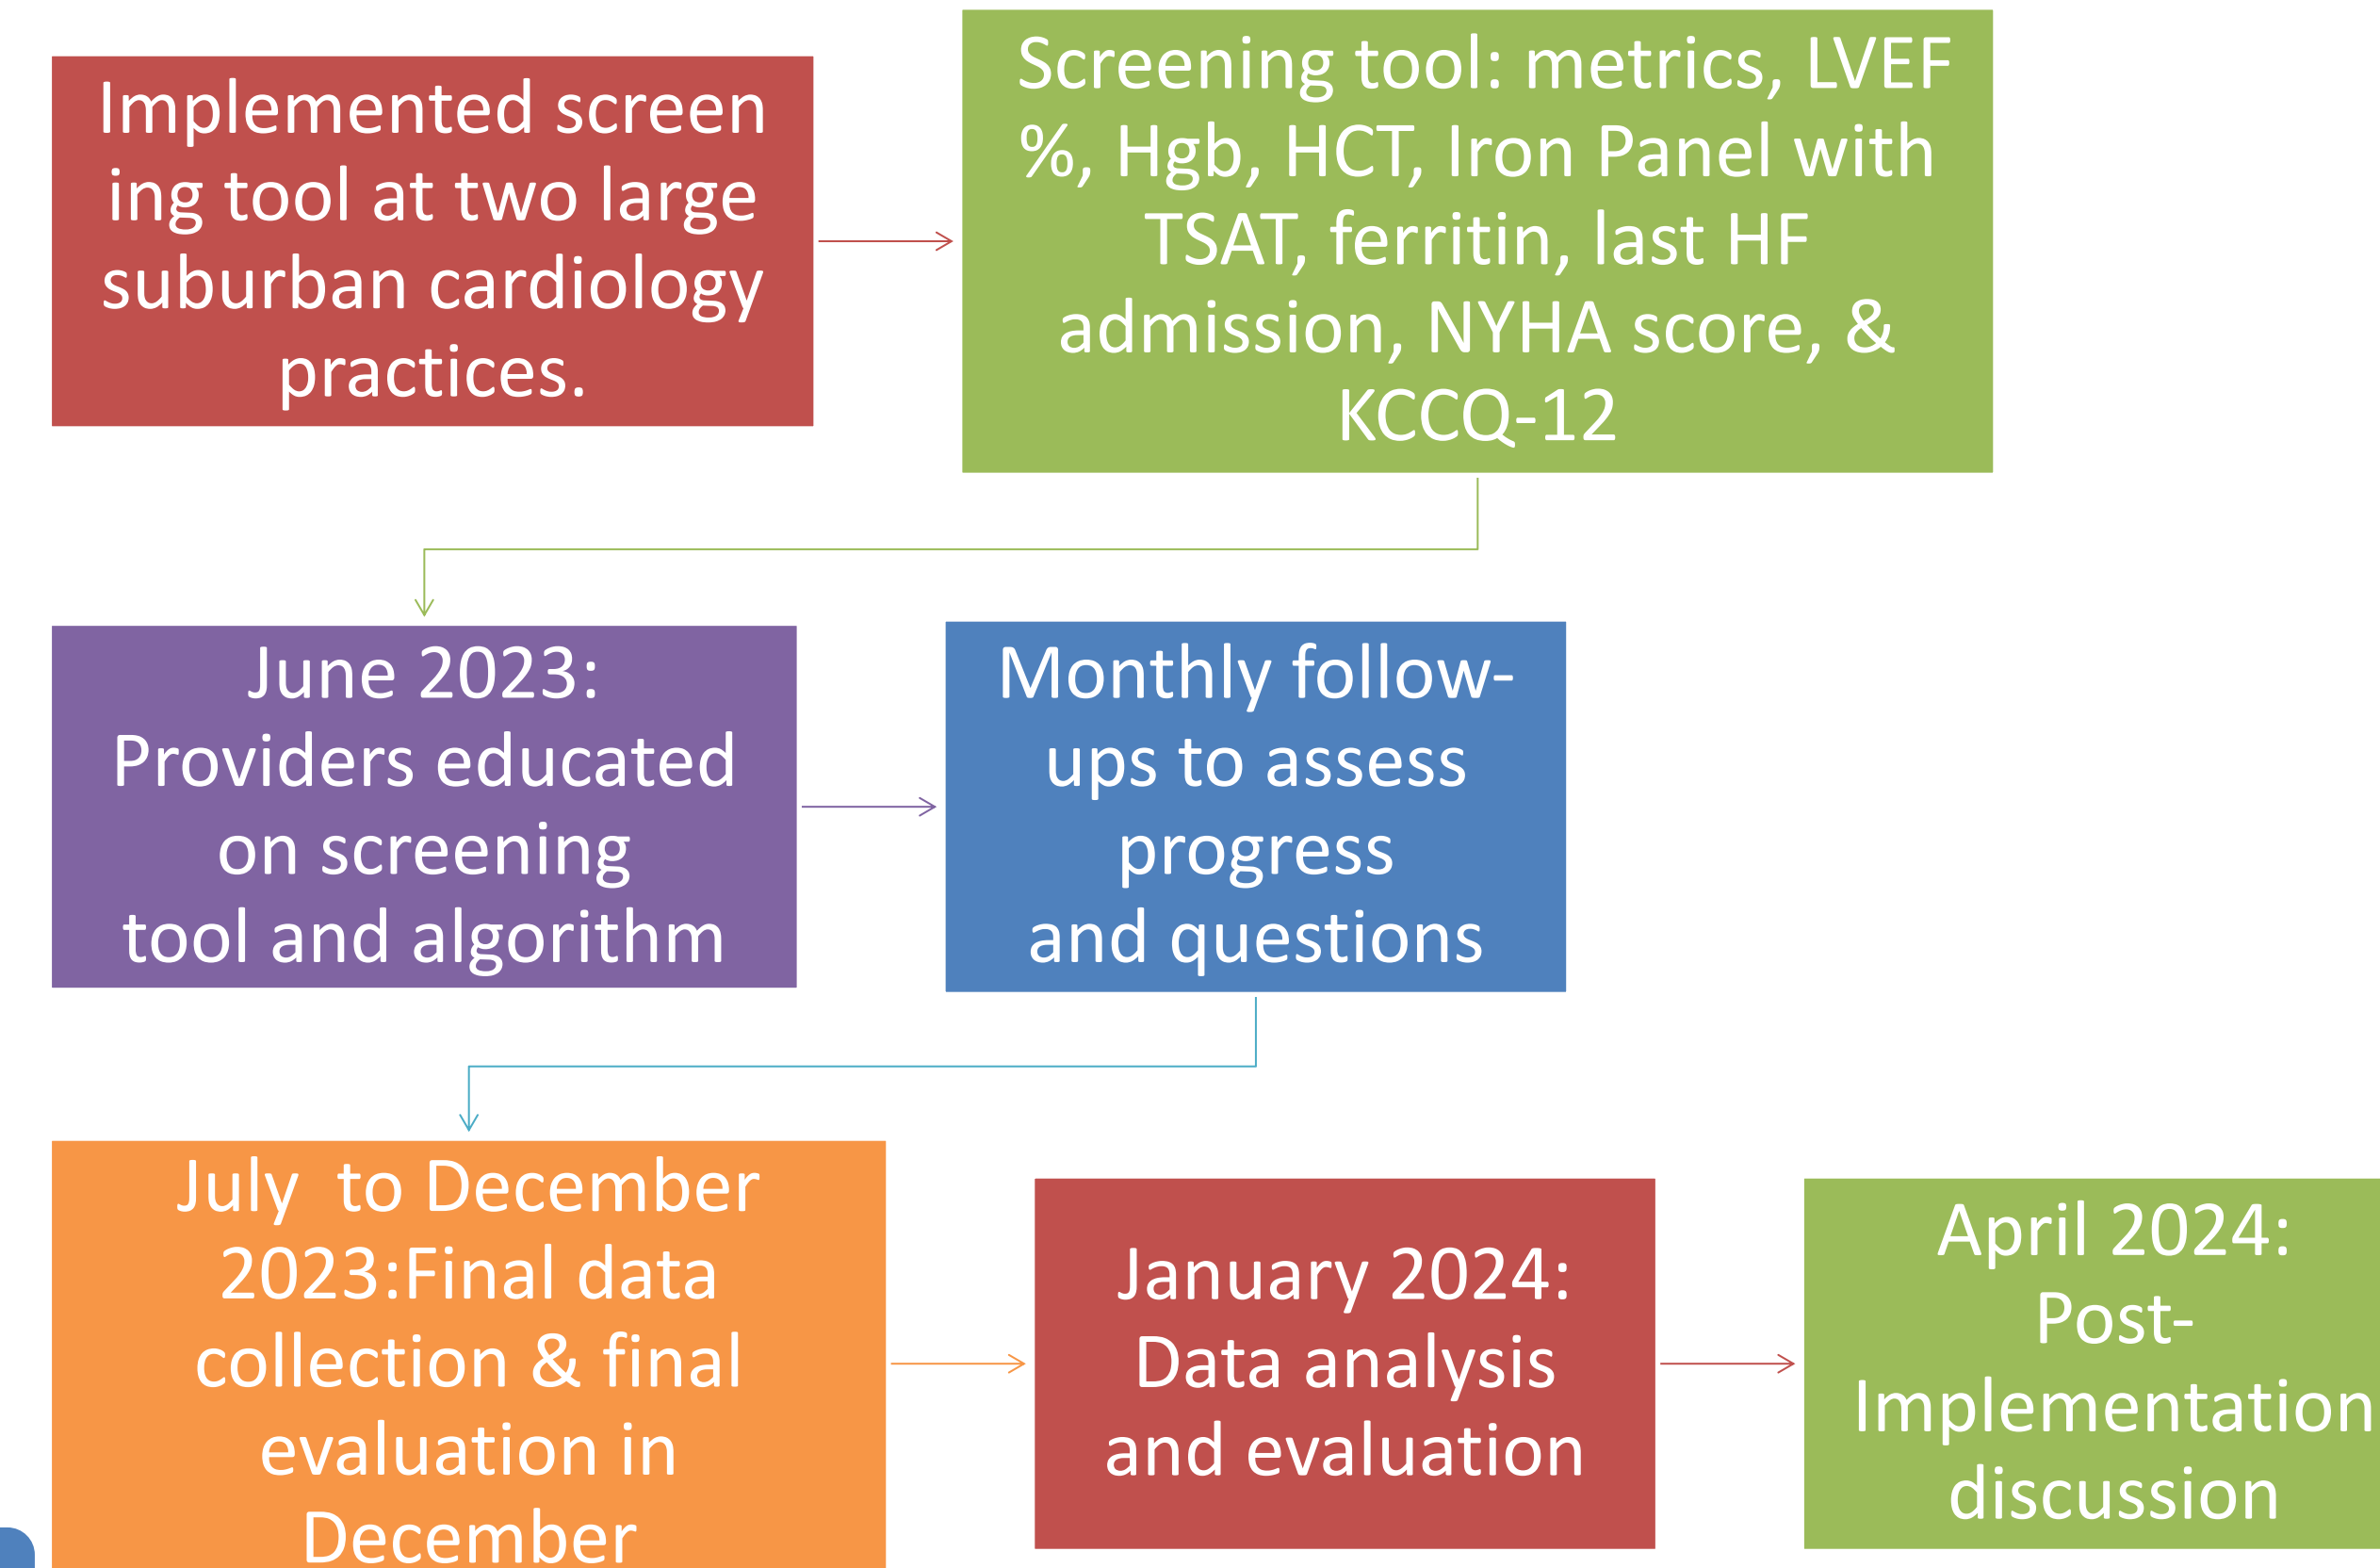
Implemented screening tool at two large suburban cardiology practices.

Screening tool: metrics, LVEF %, Hgb, HCT, Iron Panel with TSAT, ferritin, last HF admission, NYHA score, & KCCQ-12

June 2023: Providers educated on screening tool and algorithm

Monthly follow-ups to assess progress and questions

July  to December 2023:Final data collection & final evaluation in December

January 2024: Data analysis and evaluation

April 2024: Post-Implementation discussion